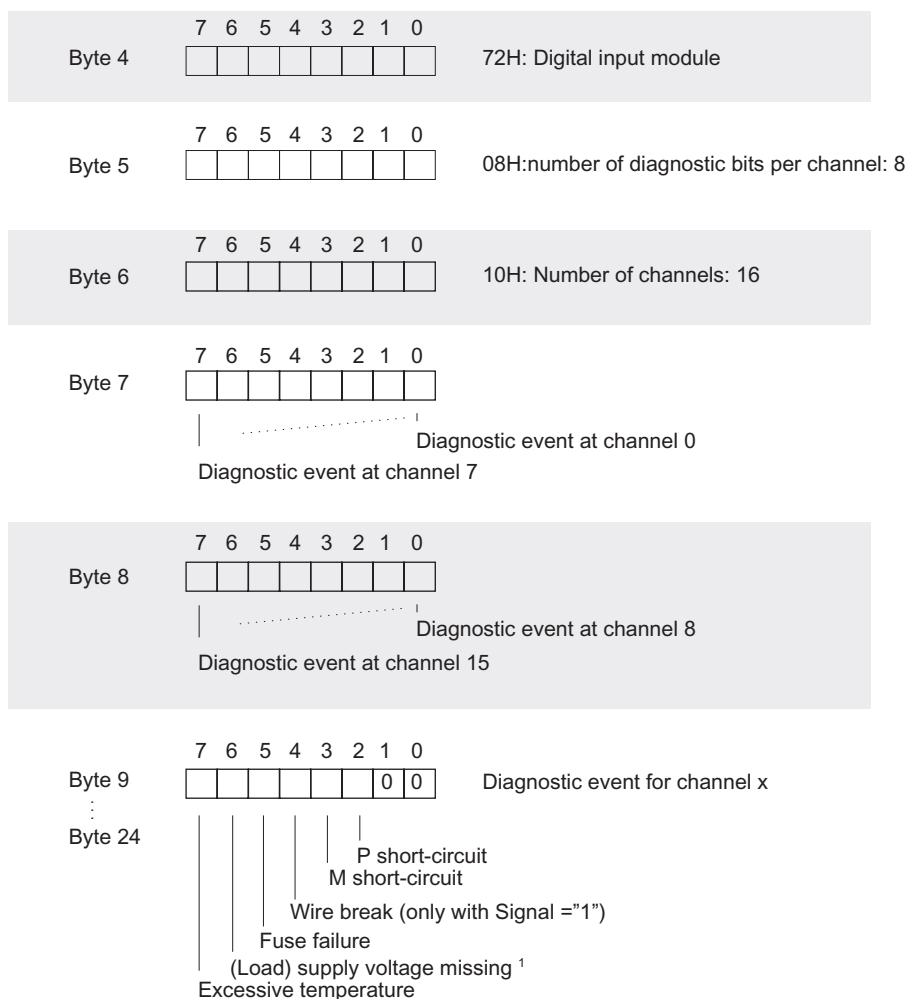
Byte 4
7 6 5 4 3 2 1 0
72H: Digital input module

Byte 5
7 6 5 4 3 2 1 0
08H:number of diagnostic bits per channel: 8

Byte 6
7 6 5 4 3 2 1 0
10H: Number of channels: 16

Byte 7
7 6 5 4 3 2 1 0
Diagnostic event at channel 0
Diagnostic event at channel 7

Byte 8
7 6 5 4 3 2 1 0
Diagnostic event at channel 8
Diagnostic event at channel 15

Byte 9
⋮
Byte 24
7 6 5 4 3 2 1 0
0 0
Diagnostic event for channel x
P short-circuit
M short-circuit
Wire break (only with Signal ="1")
Fuse failure
(Load) supply voltage missing $^1$
Excessive temperature